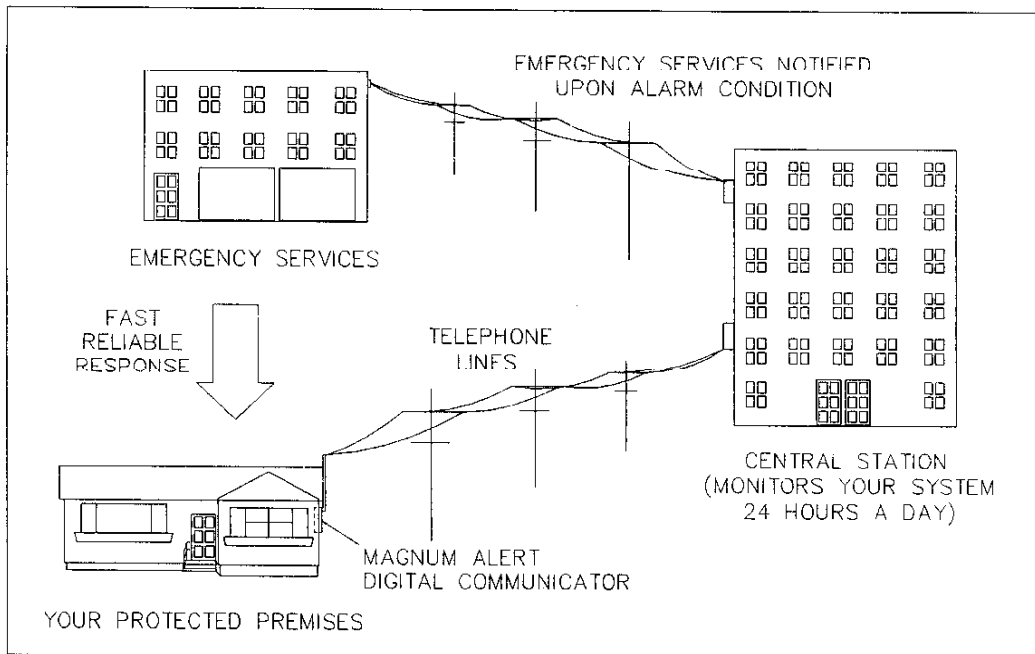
EMERGENCY SERVICES NOTIFIED UPON ALARM CONDITION

EMERGENCY SERVICES

FAST RELIABLE RESPONSE

TELEPHONE LINES

CENTRAL STATION (MONITORS YOUR SYSTEM 24 HOURS A DAY)

MAGNUM ALERT DIGITAL COMMUNICATOR

YOUR PROTECTED PREMISES